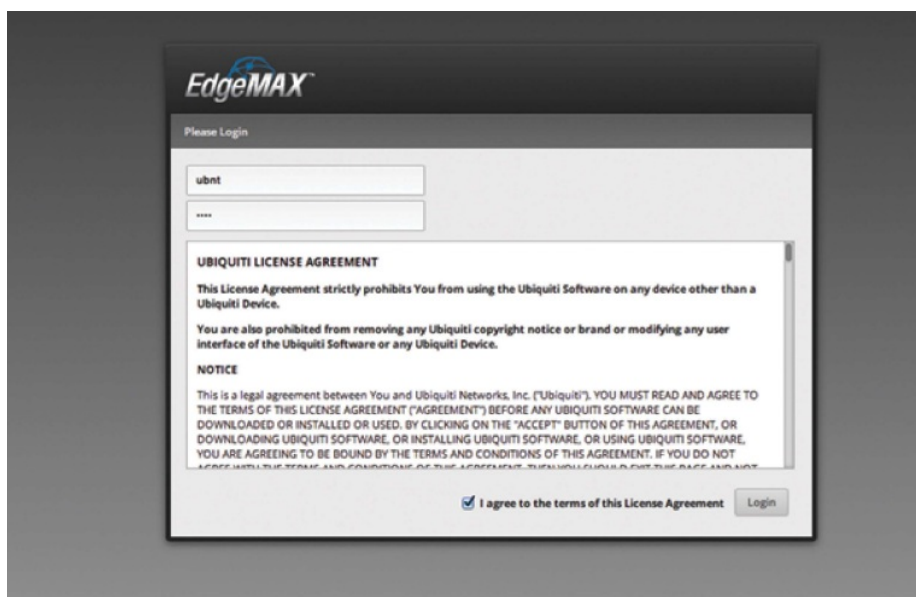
EdgeMAX™

Please Login

ubnt

••••

UBIQUITI LICENSE AGREEMENT

This License Agreement strictly prohibits You from using the Ubiquiti Software on any device other than a Ubiquiti Device.

You are also prohibited from removing any Ubiquiti copyright notice or brand or modifying any user interface of the Ubiquiti Software or any Ubiquiti Device.

NOTICE

This is a legal agreement between You and Ubiquiti Networks, Inc. ("Ubiquiti"). YOU MUST READ AND AGREE TO THE TERMS OF THIS LICENSE AGREEMENT ("AGREEMENT") BEFORE ANY UBIQUITI SOFTWARE CAN BE DOWNLOADED OR INSTALLED OR USED. BY CLICKING ON THE "ACCEPT" BUTTON OF THIS AGREEMENT, OR DOWNLOADING UBIQUITI SOFTWARE, OR INSTALLING UBIQUITI SOFTWARE, OR USING UBIQUITI SOFTWARE, YOU ARE AGREEING TO BE BOUND BY THE TERMS AND CONDITIONS OF THIS AGREEMENT. IF YOU DO NOT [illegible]

I agree to the terms of this License Agreement

Login